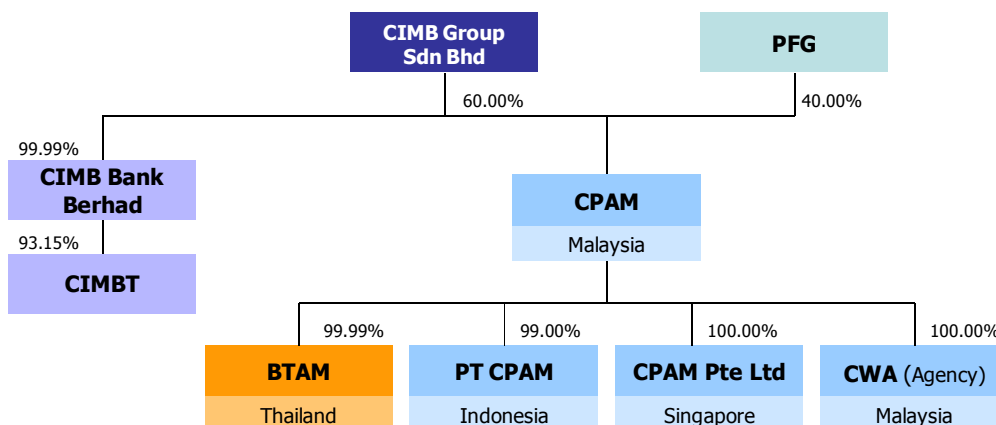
CIMB Group Sdn Bhd

PFG

60.00%

40.00%

99.99%

CIMB Bank Berhad

93.15%

CIMBT

CPAM

Malaysia

99.99%

99.00%

100.00%

100.00%

BTAM

Thailand

PT CPAM

Indonesia

CPAM Pte Ltd

Singapore

CWA (Agency)

Malaysia